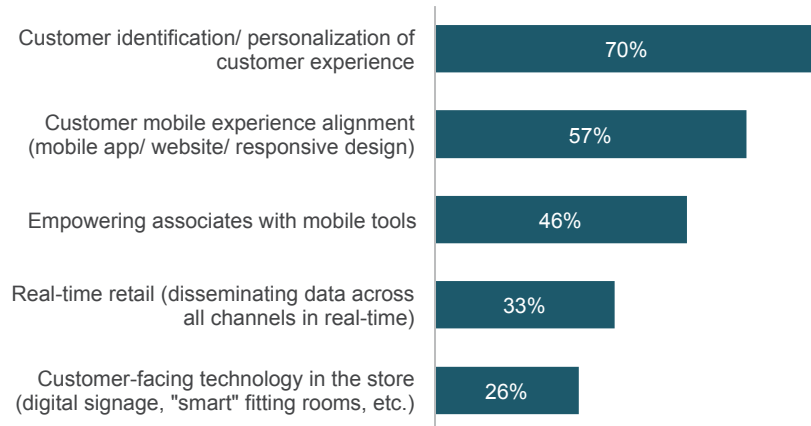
Customer identification/ personalization of customer experience
70%

Customer mobile experience alignment (mobile app/ website/ responsive design)
57%

Empowering associates with mobile tools
46%

Real-time retail (disseminating data across all channels in real-time)
33%

Customer-facing technology in the store (digital signage, "smart" fitting rooms, etc.)
26%